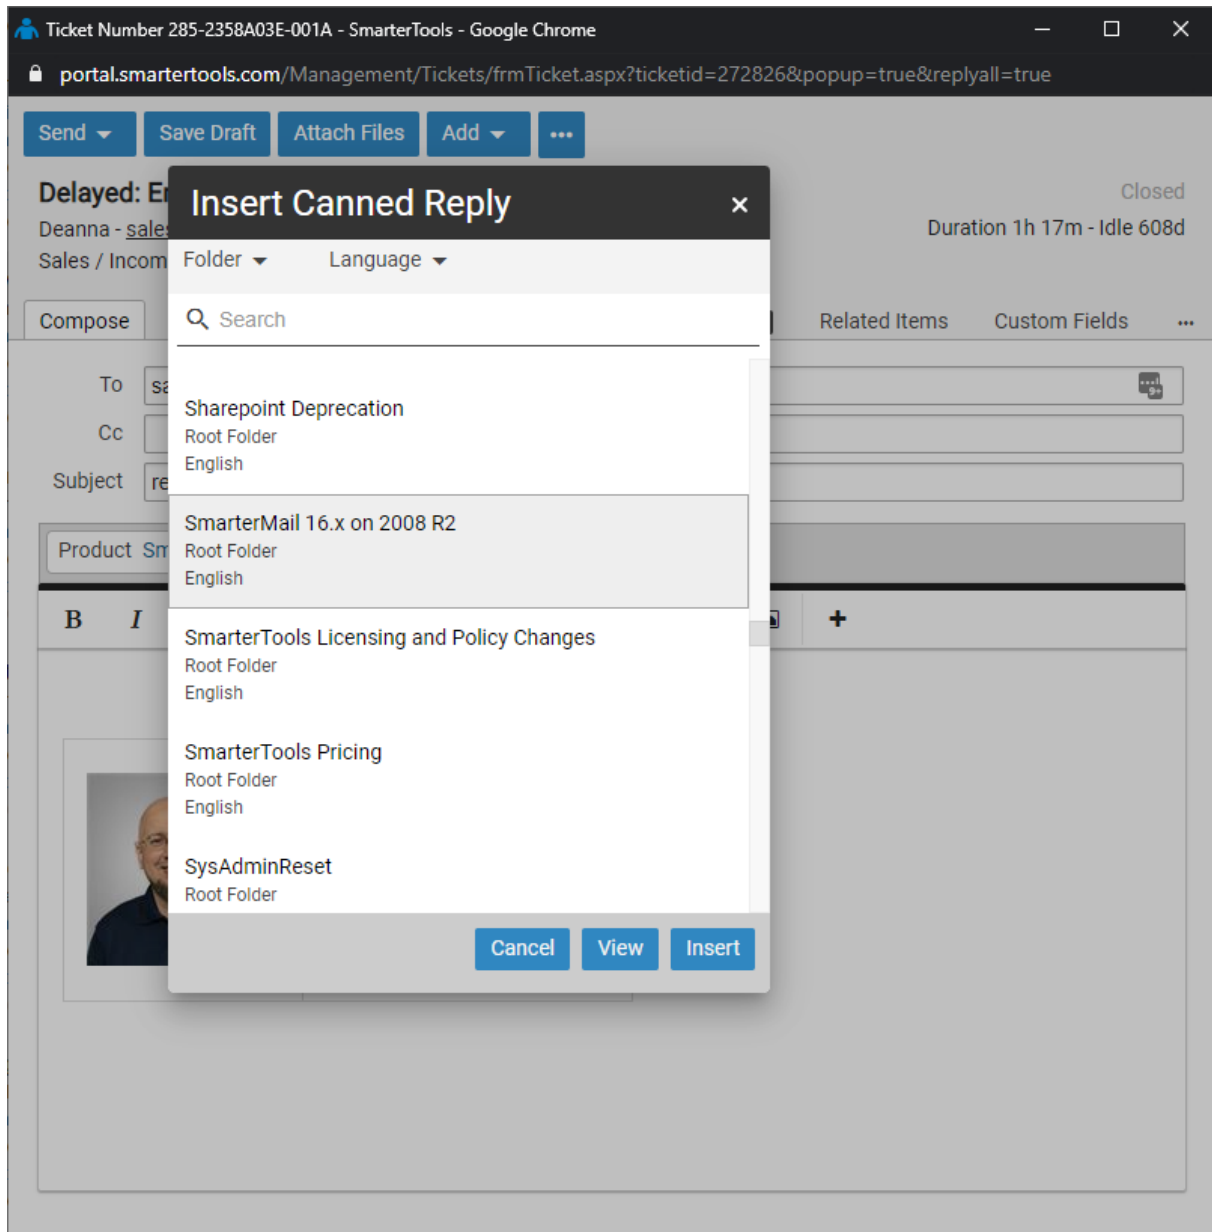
Ticket Number 285-2358A03E-001A - SmarterTools - Google Chrome

portal.smartertools.com/Management/Tickets/frmTicket.aspx?ticketid=272826&popup=true&replyall=true

Send Save Draft Attach Files Add •••

Delayed: E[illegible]

Deanna - sale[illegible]

Sales / Incom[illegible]

Closed

Duration 1h 17m - Idle 608d

Compose

Related Items Custom Fields •••

To sa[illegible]

Cc

Subject re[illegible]

Product Sm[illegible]

B I +

Insert Canned Reply ×

Folder Language

Search

Sharepoint Deprecation
Root Folder
English

SmarterMail 16.x on 2008 R2
Root Folder
English

SmarterTools Licensing and Policy Changes
Root Folder
English

SmarterTools Pricing
Root Folder
English

SysAdminReset
Root Folder

Cancel View Insert